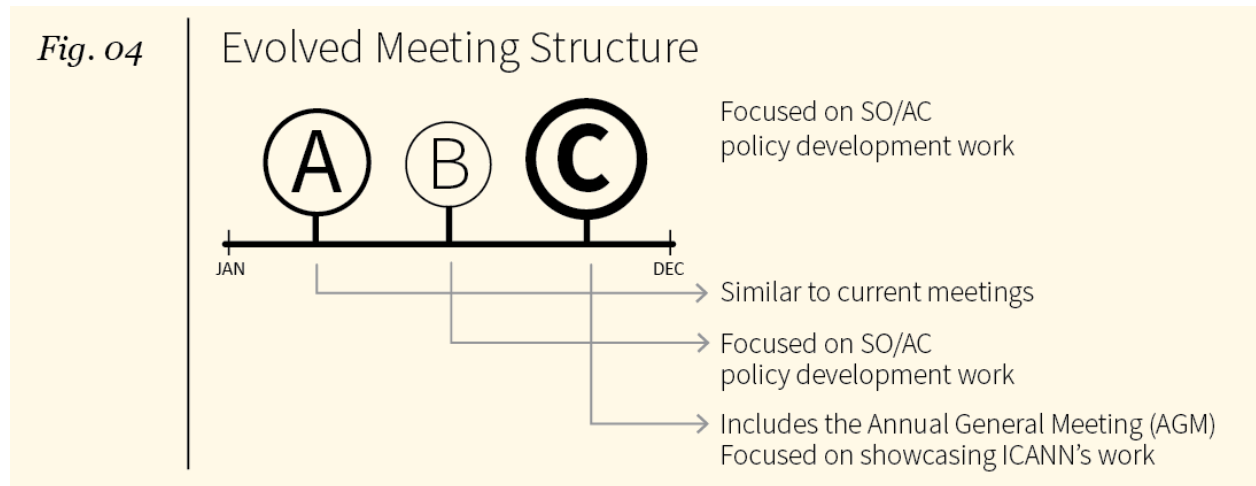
Fig. 04

Evolved Meeting Structure

A B C

JAN DEC

Focused on SO/AC policy development work

Similar to current meetings

Focused on SO/AC policy development work

Includes the Annual General Meeting (AGM)
Focused on showcasing ICANN's work